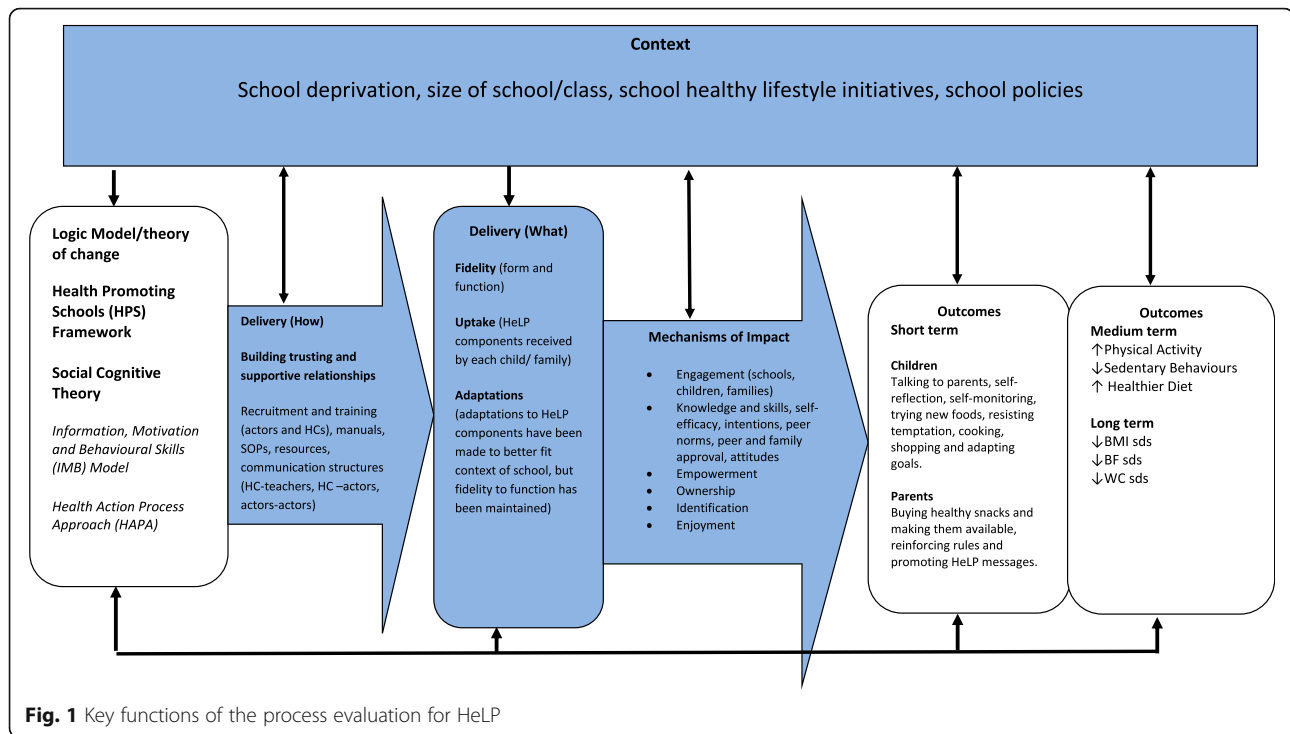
**Context**

School deprivation, size of school/class, school healthy lifestyle initiatives, school policies

**Logic Model/theory of change**

**Health Promoting Schools (HPS) Framework**

**Social Cognitive Theory**

*Information, Motivation and Behavioural Skills (IMB) Model*

*Health Action Process Approach (HAPA)*

**Delivery (How)**

**Building trusting and supportive relationships**

Recruitment and training (actors and HCs), manuals, SOPs, resources, communication structures (HC-teachers, HC –actors, actors-actors)

**Delivery (What)**

**Fidelity** (form and function)

**Uptake** (HeLP components received by each child/ family)

**Adaptations** (adaptations to HeLP components have been made to better fit context of school, but fidelity to function has been maintained)

**Mechanisms of Impact**

- Engagement (schools, children, families)
- Knowledge and skills, self-efficacy, intentions, peer norms, peer and family approval, attitudes
- Empowerment
- Ownership
- Identification
- Enjoyment

**Outcomes**
**Short term**

**Children**
Talking to parents, self-reflection, self-monitoring, trying new foods, resisting temptation, cooking, shopping and adapting goals.

**Parents**
Buying healthy snacks and making them available, reinforcing rules and promoting HeLP messages.

**Outcomes**
**Medium term**
↑Physical Activity
↓Sedentary Behaviours
↑ Healthier Diet

**Long term**
↓BMI sds
↓BF sds
↓WC sds

**Fig. 1** Key functions of the process evaluation for HeLP